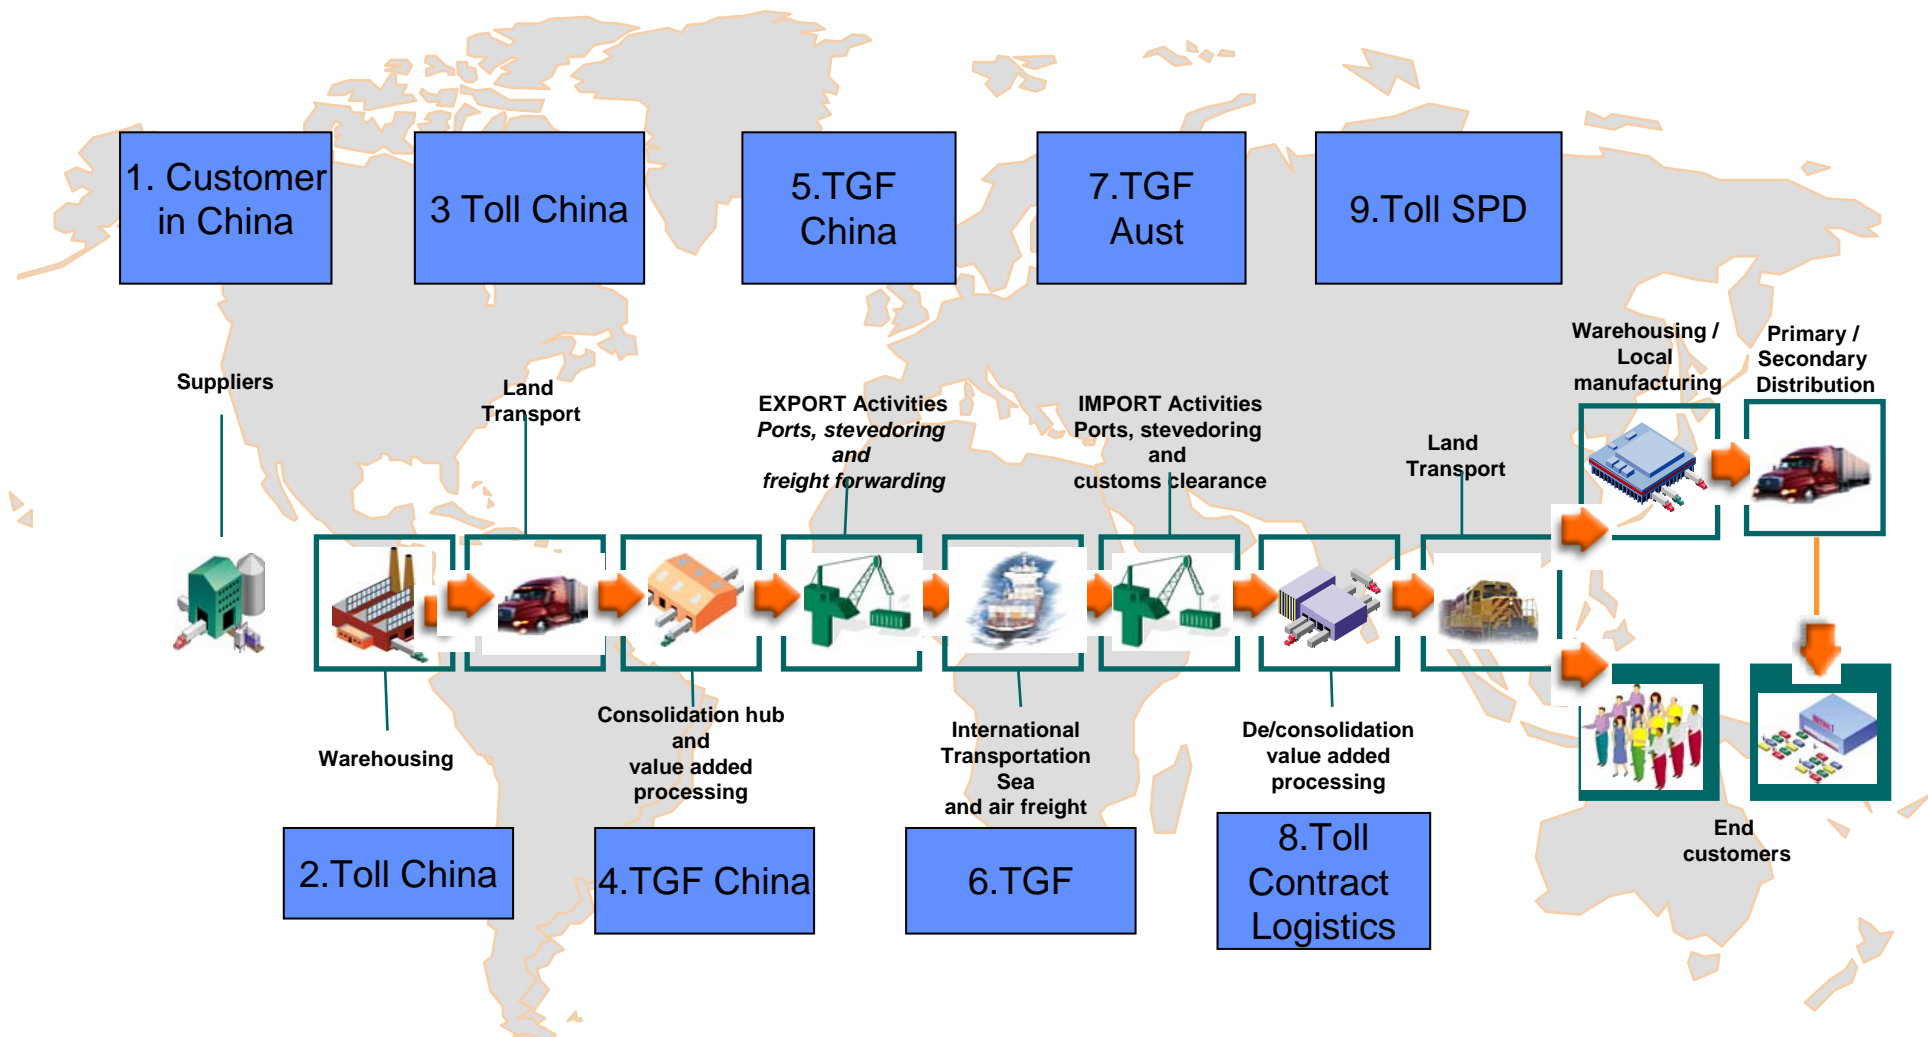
1. Customer in China

3 Toll China

5.TGF China

7.TGF Aust

9.Toll SPD

Warehousing / Local manufacturing

Primary / Secondary Distribution

Suppliers

Land Transport

EXPORT Activities
*Ports, stevedoring and freight forwarding*

IMPORT Activities
Ports, stevedoring and customs clearance

Land Transport

Warehousing

Consolidation hub and value added processing

International Transportation Sea and air freight

De/consolidation value added processing

End customers

2.Toll China

4.TGF China

6.TGF

8.Toll Contract Logistics